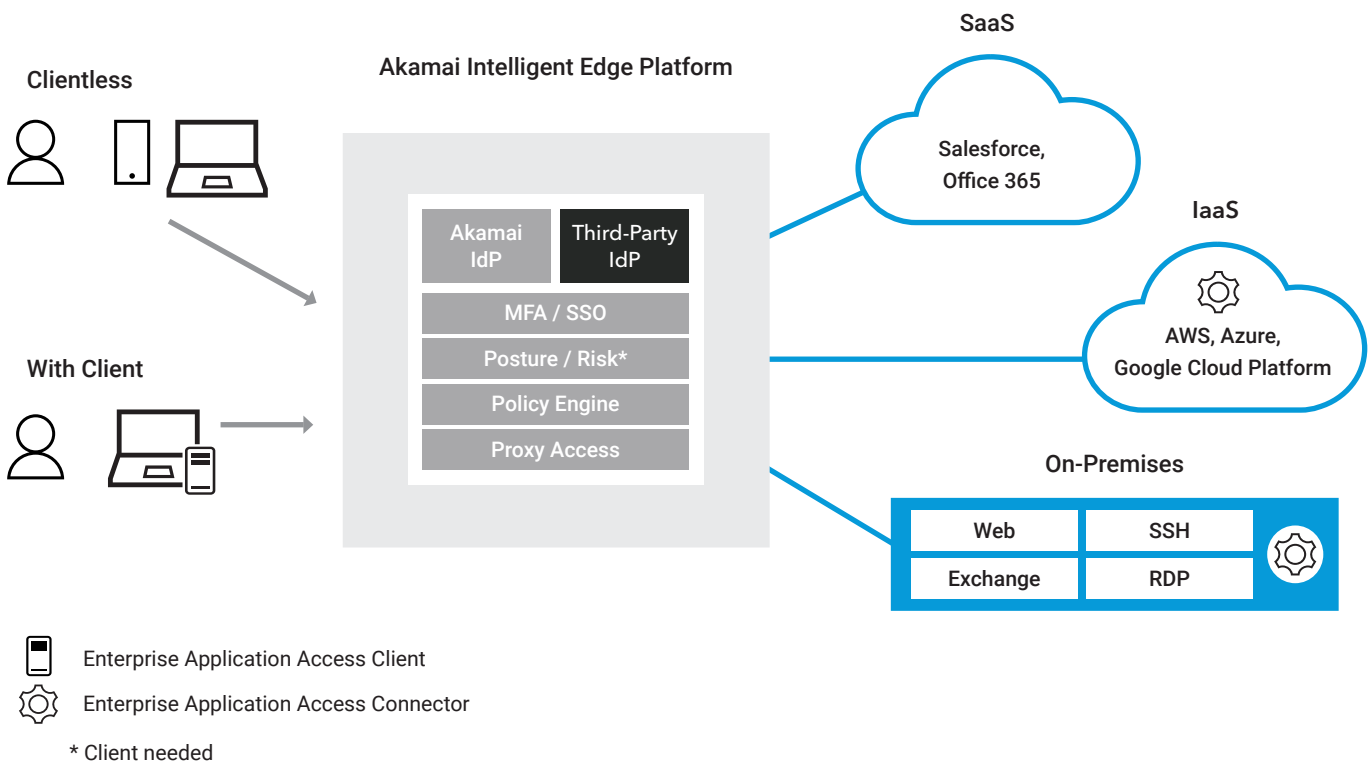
Clientless

Akamai Intelligent Edge Platform

SaaS

Salesforce, Office 365

Akamai IdP

Third-Party IdP

MFA / SSO

Posture / Risk*

Policy Engine

Proxy Access

IaaS

AWS, Azure, Google Cloud Platform

With Client

On-Premises

| Web | SSH |
|---|---|
| Exchange | RDP |

Enterprise Application Access Client

Enterprise Application Access Connector

* Client needed